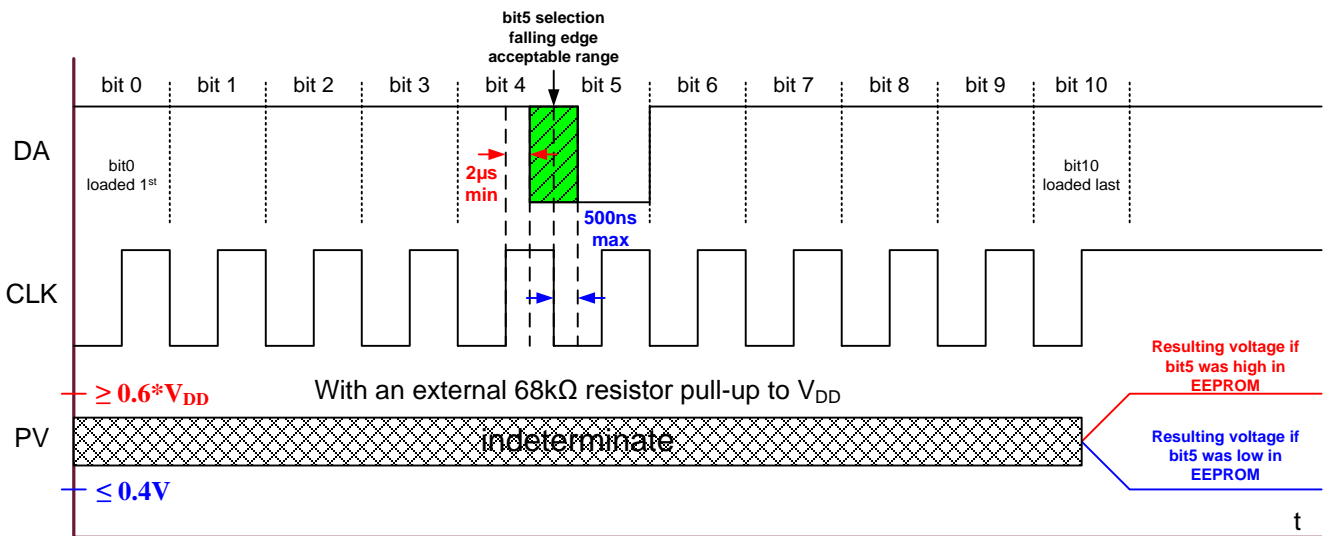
bit5 selection falling edge acceptable range

bit 0 bit 1 bit 2 bit 3 bit 4 bit 5 bit 6 bit 7 bit 8 bit 9 bit 10

DA

bit0 loaded 1$^{st}$

2µs min

500ns max

bit10 loaded last

CLK

Resulting voltage if bit5 was high in EEPROM

$\geq 0.6*V_{DD}$

With an external 68kΩ resistor pull-up to $V_{DD}$

PV

indeterminate

Resulting voltage if bit5 was low in EEPROM

$\leq 0.4V$

t